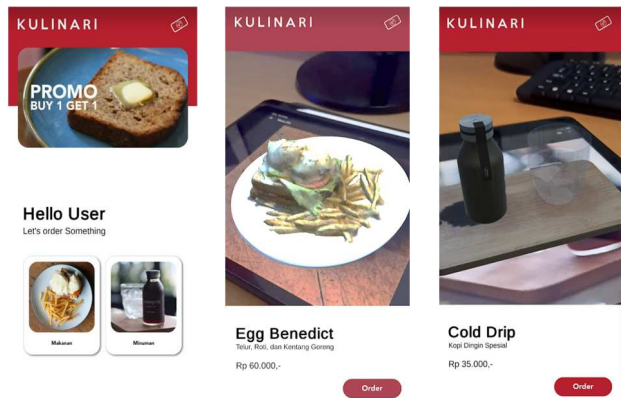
KULINARI

PROMO
BUY 1 GET 1

Hello User
Let's order Something

Makanan

Minuman

KULINARI

Egg Benedict
Telur, Roti, dan Kentang Goreng

Rp 60.000,-

Order

KULINARI

Cold Drip
Kopi Dingin Spesial

Rp 35.000,-

Order